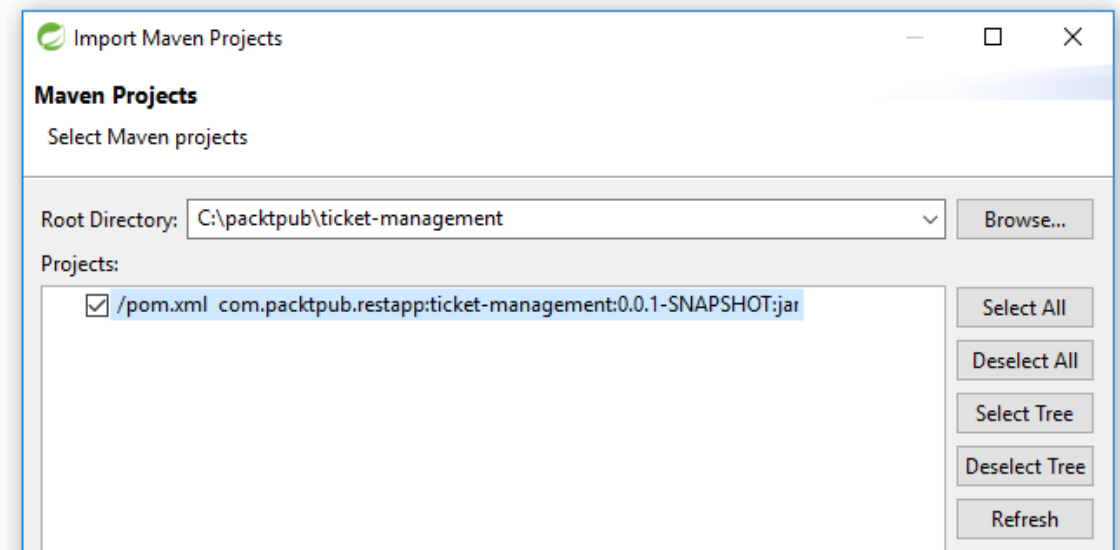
Import Maven Projects

Maven Projects

Select Maven projects

Root Directory: C:\packtpub\ticket-management

Browse...

Projects:

/pom.xml com.packtpub.restapp:ticket-management:0.0.1-SNAPSHOT:jar

Select All

Deselect All

Select Tree

Deselect Tree

Refresh